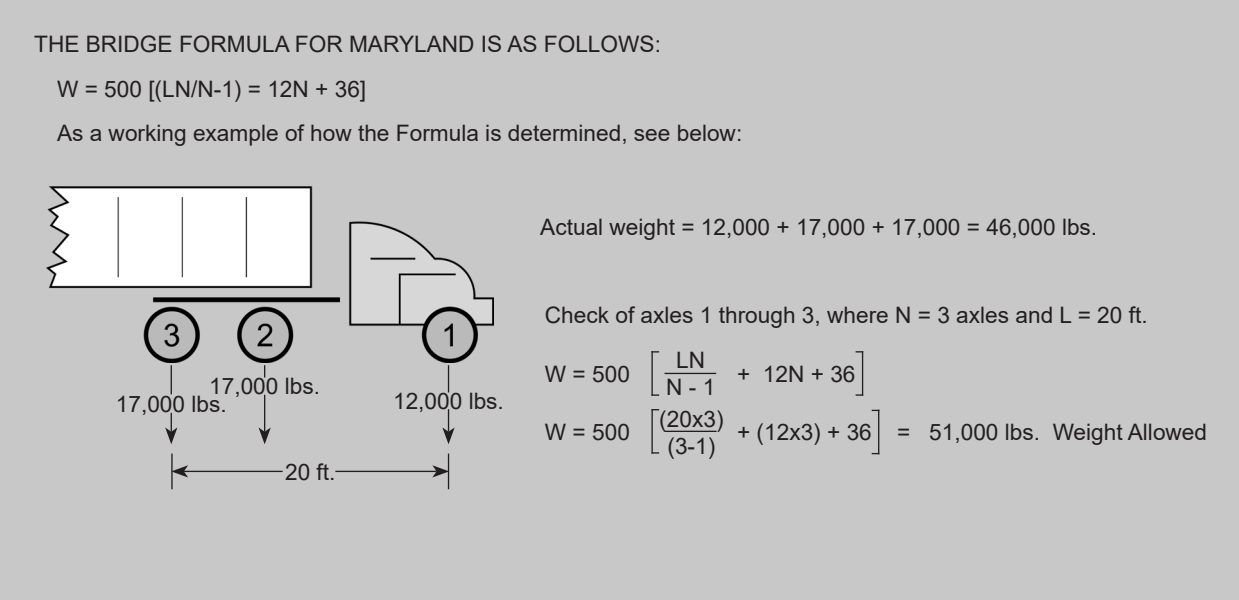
THE BRIDGE FORMULA FOR MARYLAND IS AS FOLLOWS:

W = 500 [(LN/N-1) = 12N + 36]

As a working example of how the Formula is determined, see below:

3

2

1

17,000 lbs.

17,000 lbs.

12,000 lbs.

20 ft.

Actual weight = 12,000 + 17,000 + 17,000 = 46,000 lbs.

Check of axles 1 through 3, where N = 3 axles and L = 20 ft.

$W = 500 \left[\frac{LN}{N-1} + 12N + 36\right]$

$W = 500 \left[\frac{(20x3)}{(3-1)} + (12x3) + 36\right]$ = 51,000 lbs. Weight Allowed